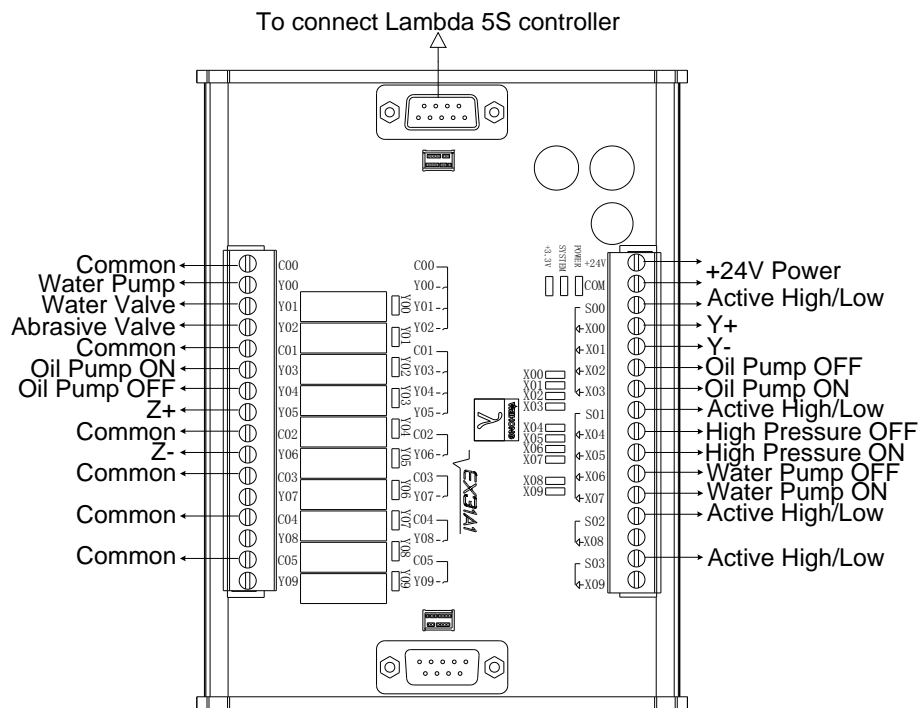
To connect Lambda 5S controller

Common
Water Pump
Water Valve
Abrasive Valve
Common
Oil Pump ON
Oil Pump OFF
Z+
Common
Z-
Common
Common
Common

C00
Y00
Y01
Y02
C01
Y03
Y04
Y05
C02
Y06
C03
Y07
C04
Y08
C05
Y09

Y00
Y01
Y02
Y03
Y04
Y05
Y06
Y07
Y08
Y09

C00
Y00
Y01
Y02
C01
Y03
Y04
Y05
C02
Y06
C03
Y07
C04
Y08
C05
Y09

X00
X01
X02
X03
X04
X05
X06
X07
X08
X09

EX3A1

+3.3V
SYSTEM
POWER

+24V
COM
S00
X00
X01
X02
X03
S01
X04
X05
X06
X07
S02
X08
S03
X09

+24V Power
Active High/Low
Y+
Y-
Oil Pump OFF
Oil Pump ON
Active High/Low
High Pressure OFF
High Pressure ON
Water Pump OFF
Water Pump ON
Active High/Low
Active High/Low